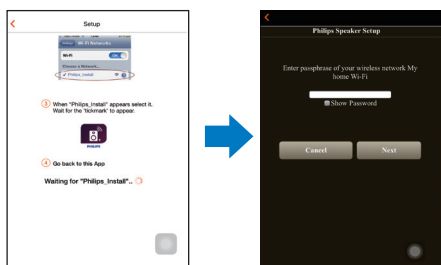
Setup

Wi-Fi Networks

Wi-Fi

Choose a Network...

✓ Philips_Install

③ When "Philips_Install" appears select it. Wait for the "tickmark" to appear.

PHILIPS

④ Go back to this App

Waiting for "Philips_Install"...

Philips Speaker Setup

Enter passphrase of your wireless network My home Wi-Fi

Show Password

Cancel

Next